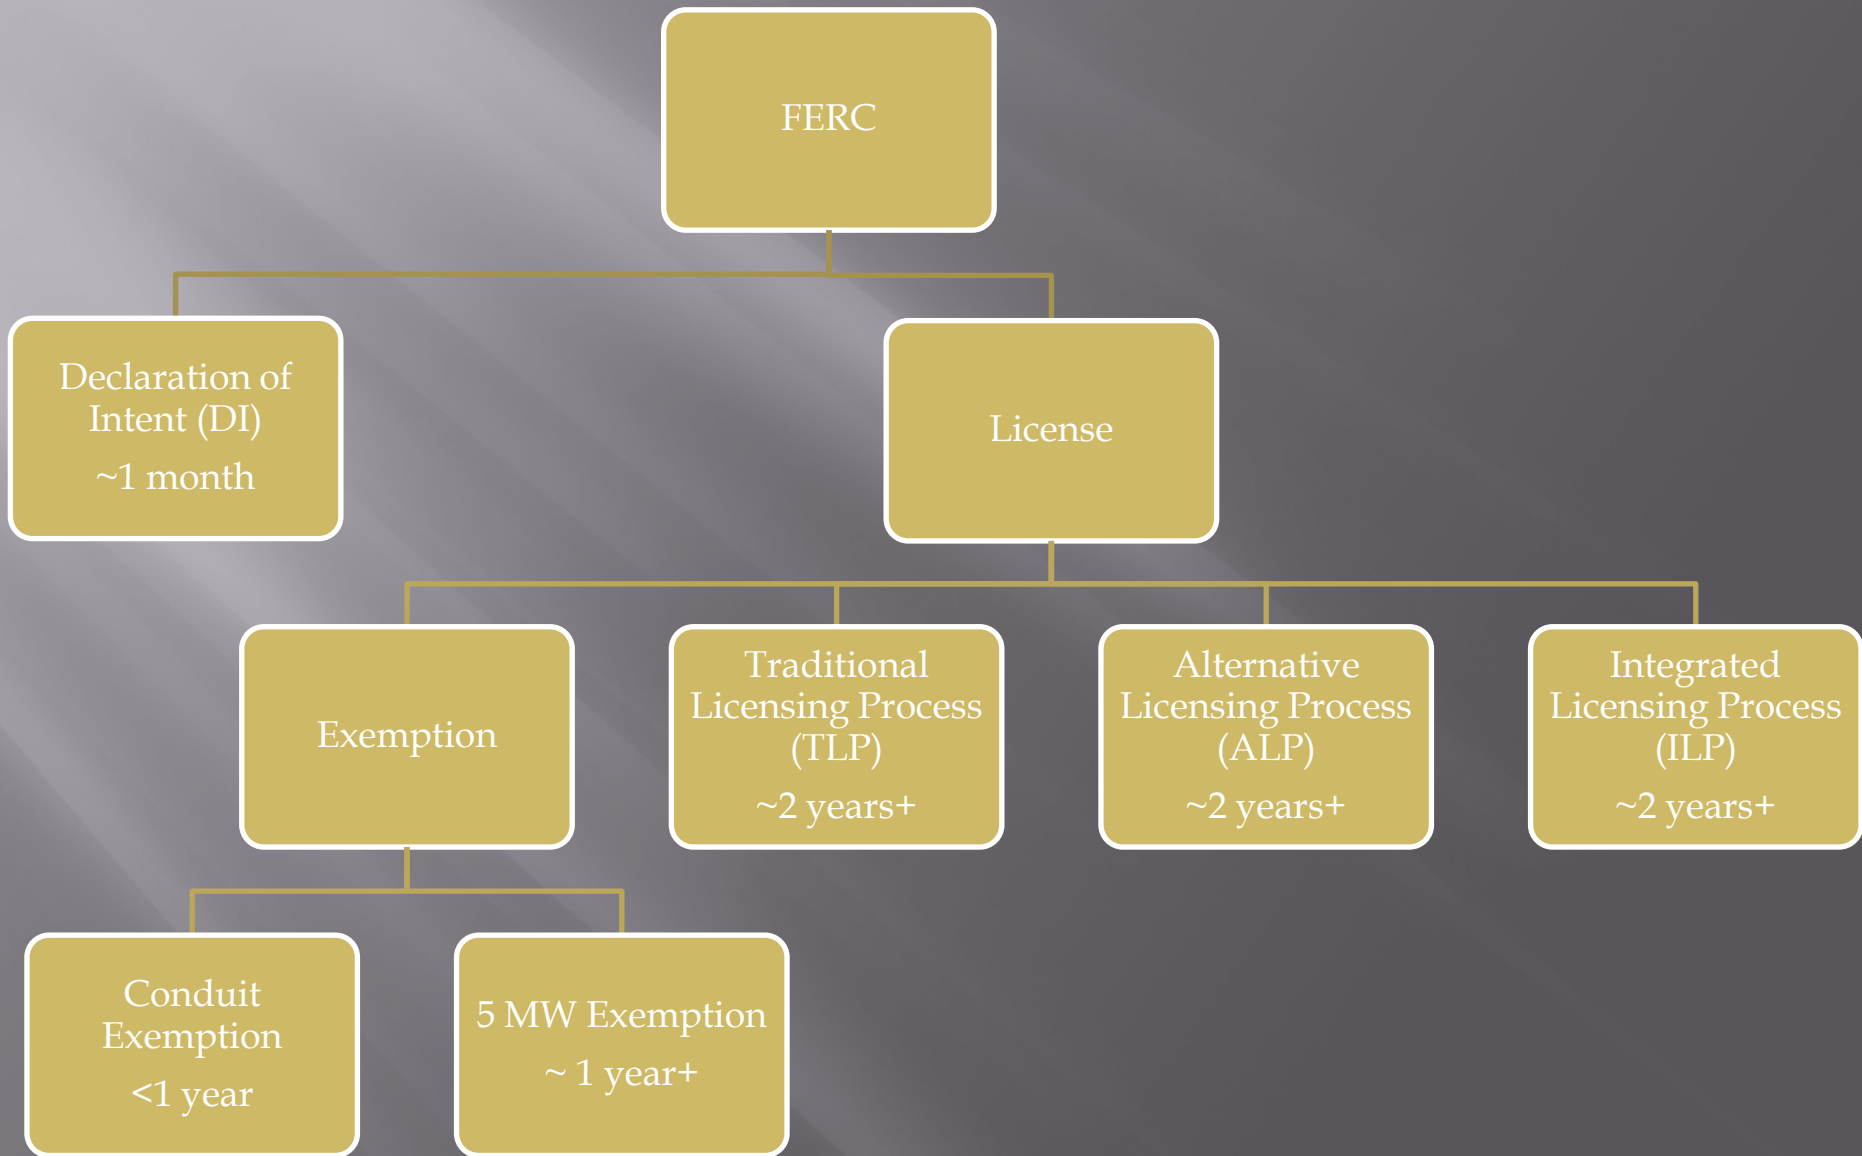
FERC

Declaration of Intent (DI)
~1 month

License

Exemption

Traditional Licensing Process (TLP)
~2 years+

Alternative Licensing Process (ALP)
~2 years+

Integrated Licensing Process (ILP)
~2 years+

Conduit Exemption
<1 year

5 MW Exemption
~ 1 year+